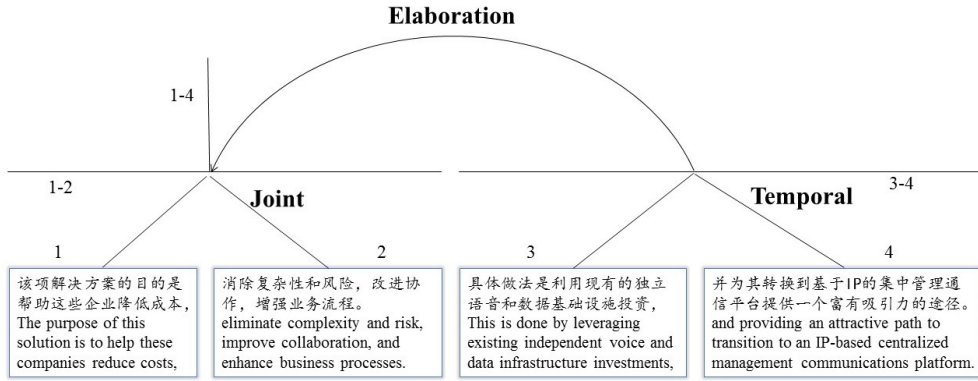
Elaboration

1-4

1-2

Joint

3-4

Temporal

1

该项解决方案的目的是帮助这些企业降低成本，
The purpose of this solution is to help these companies reduce costs,

2

消除复杂性和风险，改进协作，增强业务流程。
eliminate complexity and risk, improve collaboration, and enhance business processes.

3

具体做法是利用现有的独立语音和数据基础设施投资，
This is done by leveraging existing independent voice and data infrastructure investments,

4

并为其转换到基于IP的集中管理通信平台提供一个富有吸引力的途径。
and providing an attractive path to transition to an IP-based centralized management communications platform.